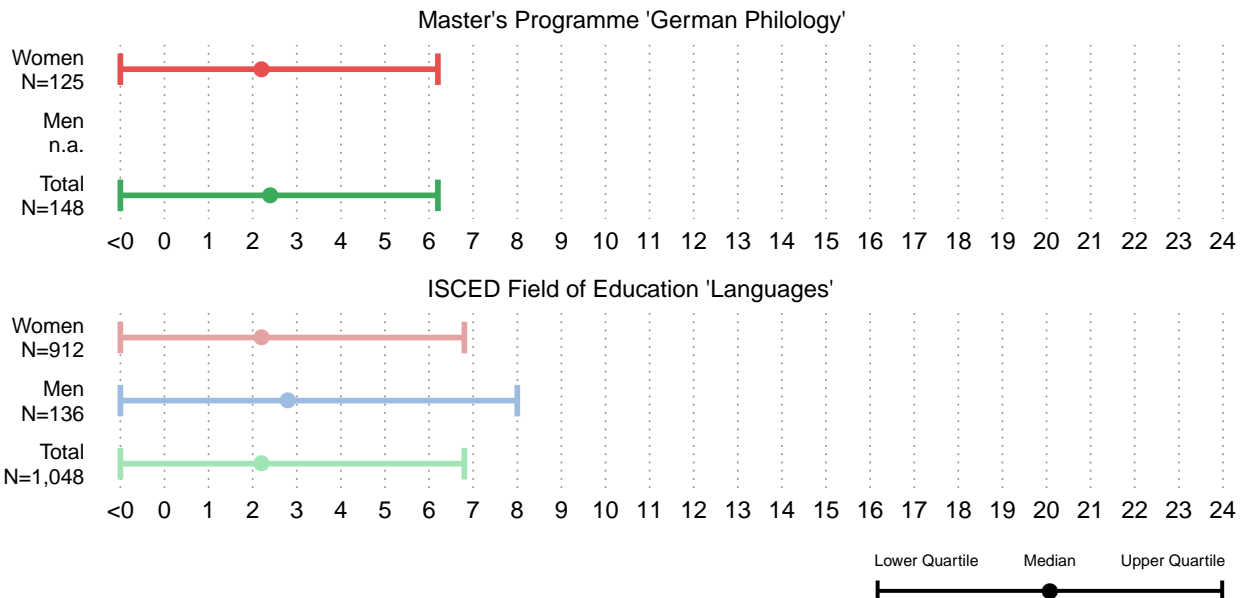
Master's Programme 'German Philology'

Women
N=125

Men
n.a.

Total
N=148

<0 0 1 2 3 4 5 6 7 8 9 10 11 12 13 14 15 16 17 18 19 20 21 22 23 24

ISCED Field of Education 'Languages'

Women
N=912

Men
N=136

Total
N=1,048

<0 0 1 2 3 4 5 6 7 8 9 10 11 12 13 14 15 16 17 18 19 20 21 22 23 24

Lower Quartile Median Upper Quartile